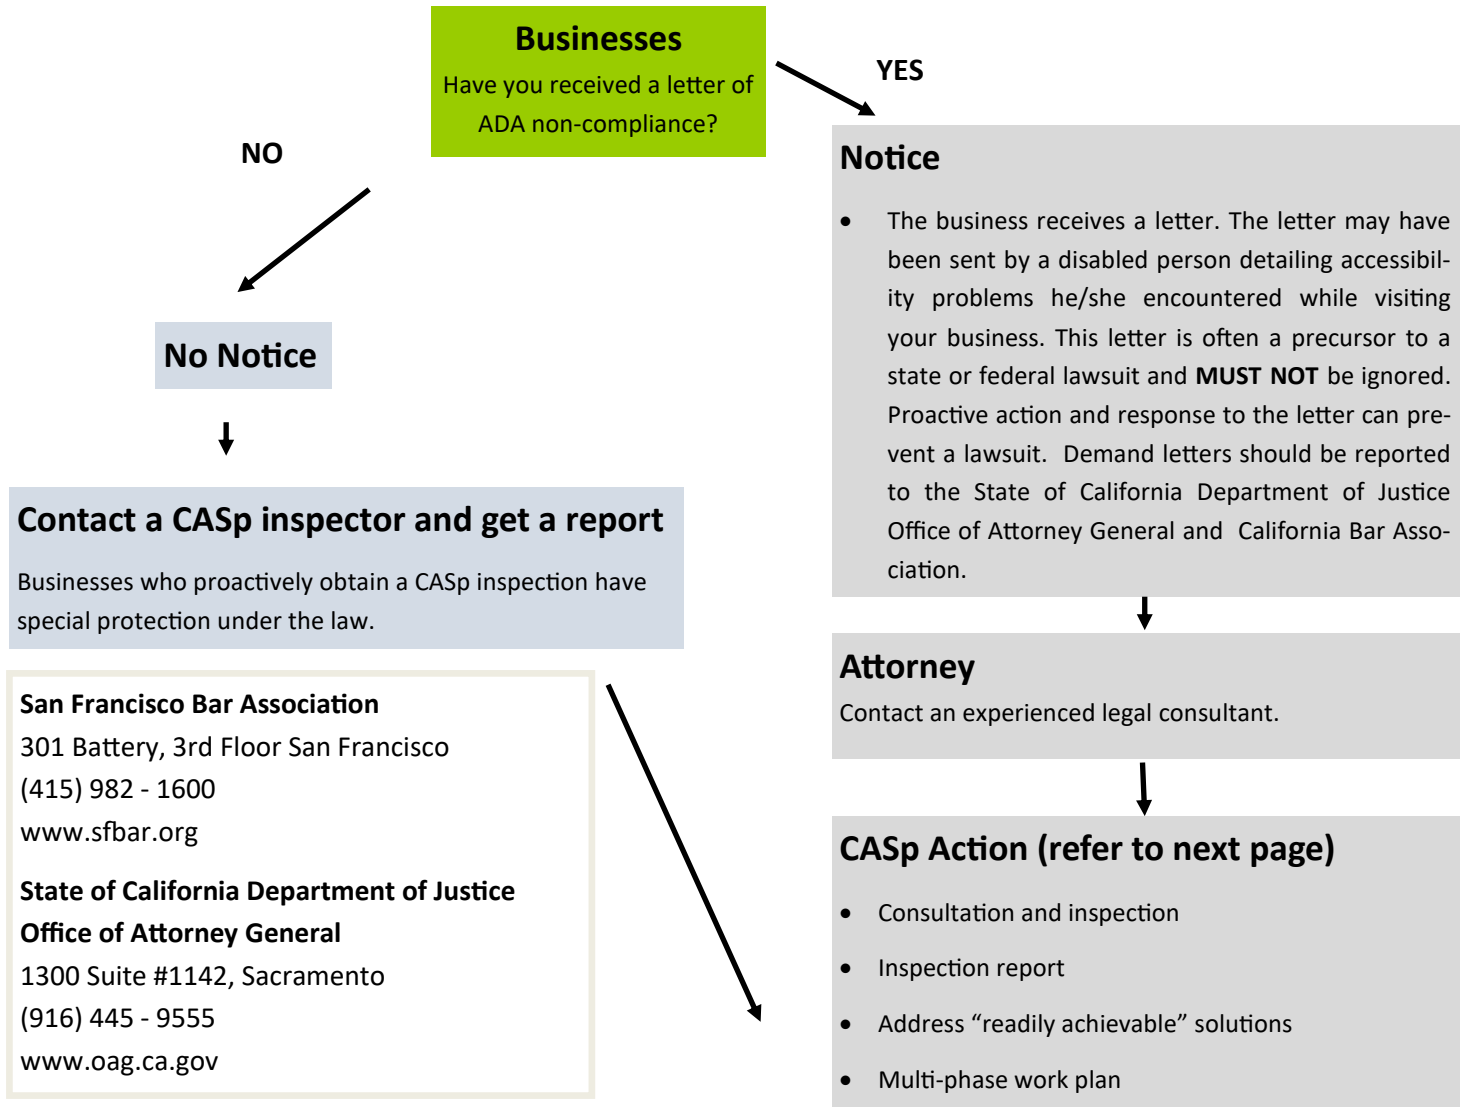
Businesses

Have you received a letter of ADA non-compliance?

YES

NO

Notice

- The business receives a letter. The letter may have been sent by a disabled person detailing accessibility problems he/she encountered while visiting your business. This letter is often a precursor to a state or federal lawsuit and **MUST NOT** be ignored. Proactive action and response to the letter can prevent a lawsuit. Demand letters should be reported to the State of California Department of Justice Office of Attorney General and California Bar Association.

No Notice

Contact a CASp inspector and get a report

Businesses who proactively obtain a CASp inspection have special protection under the law.

Attorney

Contact an experienced legal consultant.

San Francisco Bar Association
301 Battery, 3rd Floor San Francisco
(415) 982 - 1600
www.sfbar.org

State of California Department of Justice
Office of Attorney General
1300 Suite #1142, Sacramento
(916) 445 - 9555
www.oag.ca.gov

CASp Action (refer to next page)

- Consultation and inspection
- Inspection report
- Address “readily achievable” solutions
- Multi-phase work plan